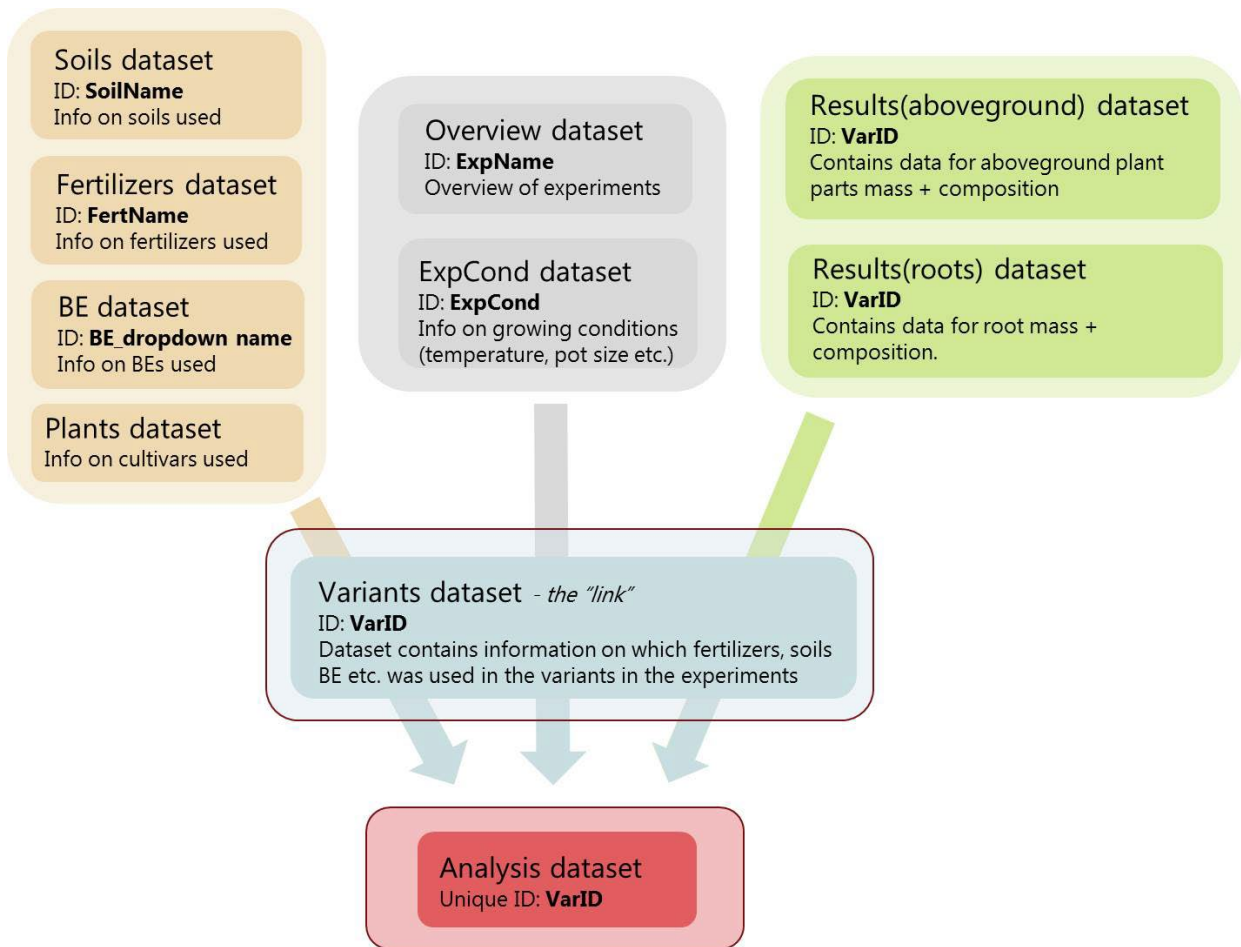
Soils dataset
ID: **SoilName**
Info on soils used

Fertilizers dataset
ID: **FertName**
Info on fertilizers used

BE dataset
ID: **BE_dropdown name**
Info on BEs used

Plants dataset
Info on cultivars used

Overview dataset
ID: **ExpName**
Overview of experiments

ExpCond dataset
ID: **ExpCond**
Info on growing conditions (temperature, pot size etc.)

Results(aboveground) dataset
ID: **VarID**
Contains data for aboveground plant parts mass + composition

Results(roots) dataset
ID: **VarID**
Contains data for root mass + composition.

Variants dataset - *the "link"*
ID: **VarID**
Dataset contains information on which fertilizers, soils BE etc. was used in the variants in the experiments

Analysis dataset
Unique ID: **VarID**